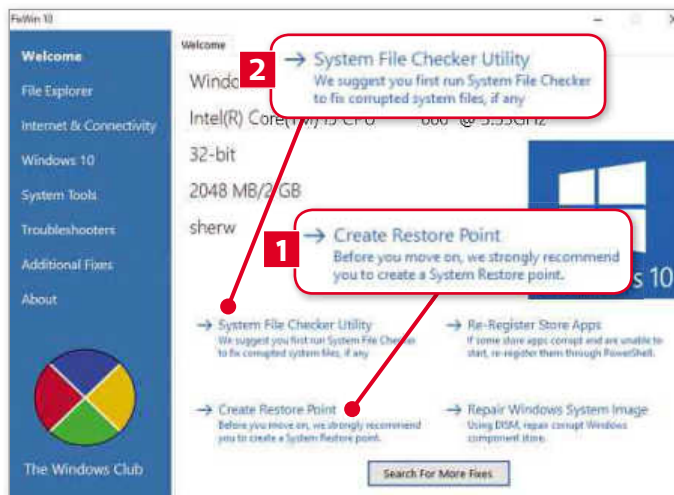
FixWin 10

Welcome
File Explorer
Internet & Connectivity
Windows 10
System Tools
Troubleshooters
Additional Fixes
About

The Windows Club

Welcome

Windo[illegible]
Intel(R) Core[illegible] 600 @ 3.33GHz
32-bit
2048 MB/2 GB
sherw

2 → System File Checker Utility
We suggest you first run System File Checker to fix corrupted system files, if any

1 → Create Restore Point
Before you move on, we strongly recommend you to create a System Restore point.

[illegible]s 10

→ System File Checker Utility
We suggest you first run System File Checker to fix corrupted system files, if any

→ Re-Register Store Apps
If some store apps corrupt and are unable to start, re-register them through PowerShell.

→ Create Restore Point
Before you move on, we strongly recommend you to create a System Restore point.

→ Repair Windows System Image
Using DISM, repair corrupt Windows component store.

Search For More Fixes